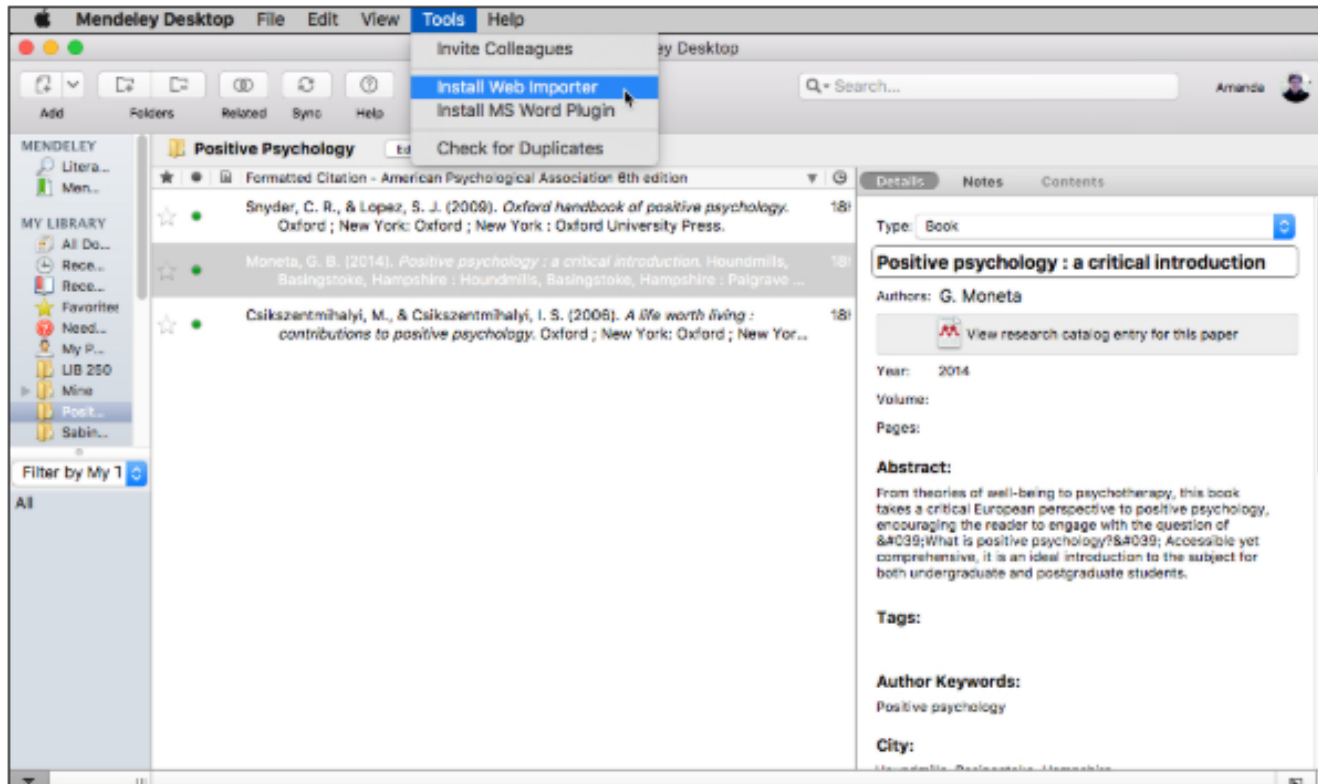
Mendeley Desktop File Edit View Tools Help

Invite Colleagues

ey Desktop

Install Web Importer

Install MS Word Plugin

Check for Duplicates

Add Folders Related Sync Help

Search...

Amanda

MENDELEY
Litera...
Men...

MY LIBRARY
All Do...
Rece...
Rece...
Favorites
Need...
My P...
LIB 250
Mine
Posit...
Sabin...

Filter by My T

All

Positive Psychology Ed

Formatted Citation - American Psychological Association 6th edition

Snyder, C. R., & Lopez, S. J. (2009). *Oxford handbook of positive psychology.* Oxford ; New York: Oxford ; New York : Oxford University Press. 18

Moneta, G. B. (2014). *Positive psychology : a critical introduction.* Houndmills, Basingstoke, Hampshire : Houndmills, Basingstoke, Hampshire : Palgrave ... 18

Csikszentmihalyi, M., & Csikszentmihalyi, I. S. (2006). *A life worth living : contributions to positive psychology.* Oxford ; New York: Oxford ; New Yor... 18

Details Notes Contents

Type: Book

Positive psychology : a critical introduction

Authors: G. Moneta

View research catalog entry for this paper

Year: 2014

Volume:

Pages:

Abstract:

From theories of well-being to psychotherapy, this book takes a critical European perspective to positive psychology, encouraging the reader to engage with the question of &#039;What is positive psychology?&#039; Accessible yet comprehensive, it is an ideal introduction to the subject for both undergraduate and postgraduate students.

Tags:

Author Keywords:

Positive psychology

City:

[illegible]